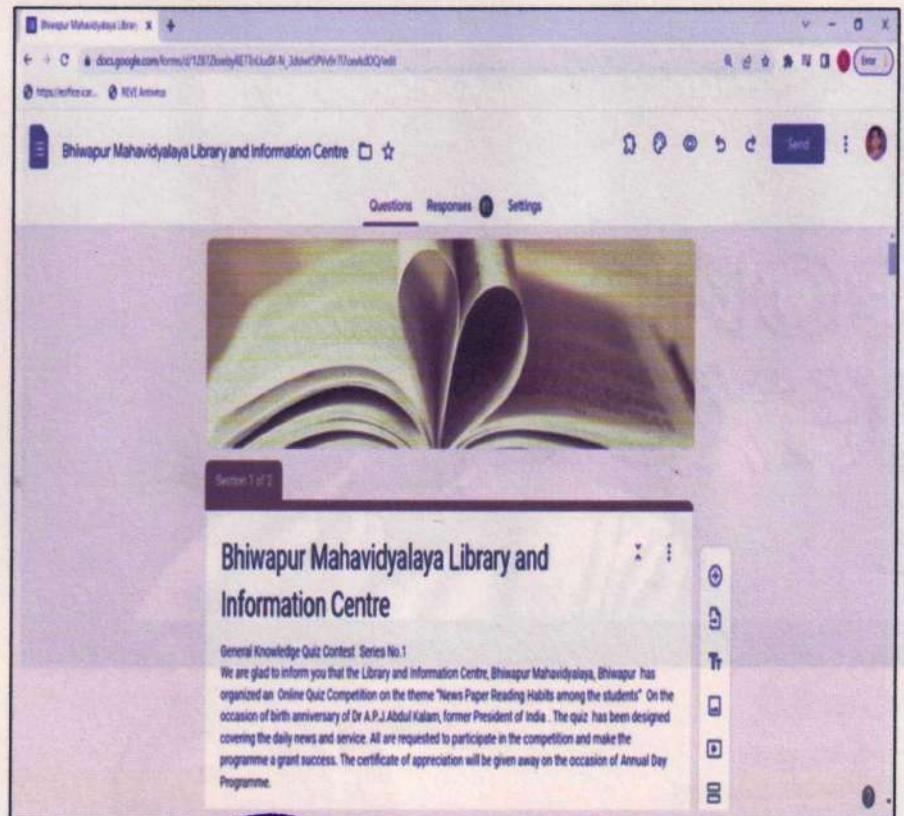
Bhiwapur Mahavidyalaya Librar

docs.google.com/forms/d/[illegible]/edit

Bhiwapur Mahavidyalaya Library and Information Centre

Send

Questions Responses Settings

Section 1 of 2

Bhiwapur Mahavidyalaya Library and Information Centre

General Knowledge Quiz Contest Series No.1

We are glad to inform you that the Library and Information Centre, Bhiwapur Mahavidyalaya, Bhiwapur has organized an Online Quiz Competition on the theme "News Paper Reading Habits among the students" On the occasion of birth anniversary of Dr A.P.J Abdul Kalam, former President of India . The quiz has been designed covering the daily news and service. All are requested to participate in the competition and make the programme a grant success. The certificate of appreciation will be given away on the occasion of Annual Day Programme.